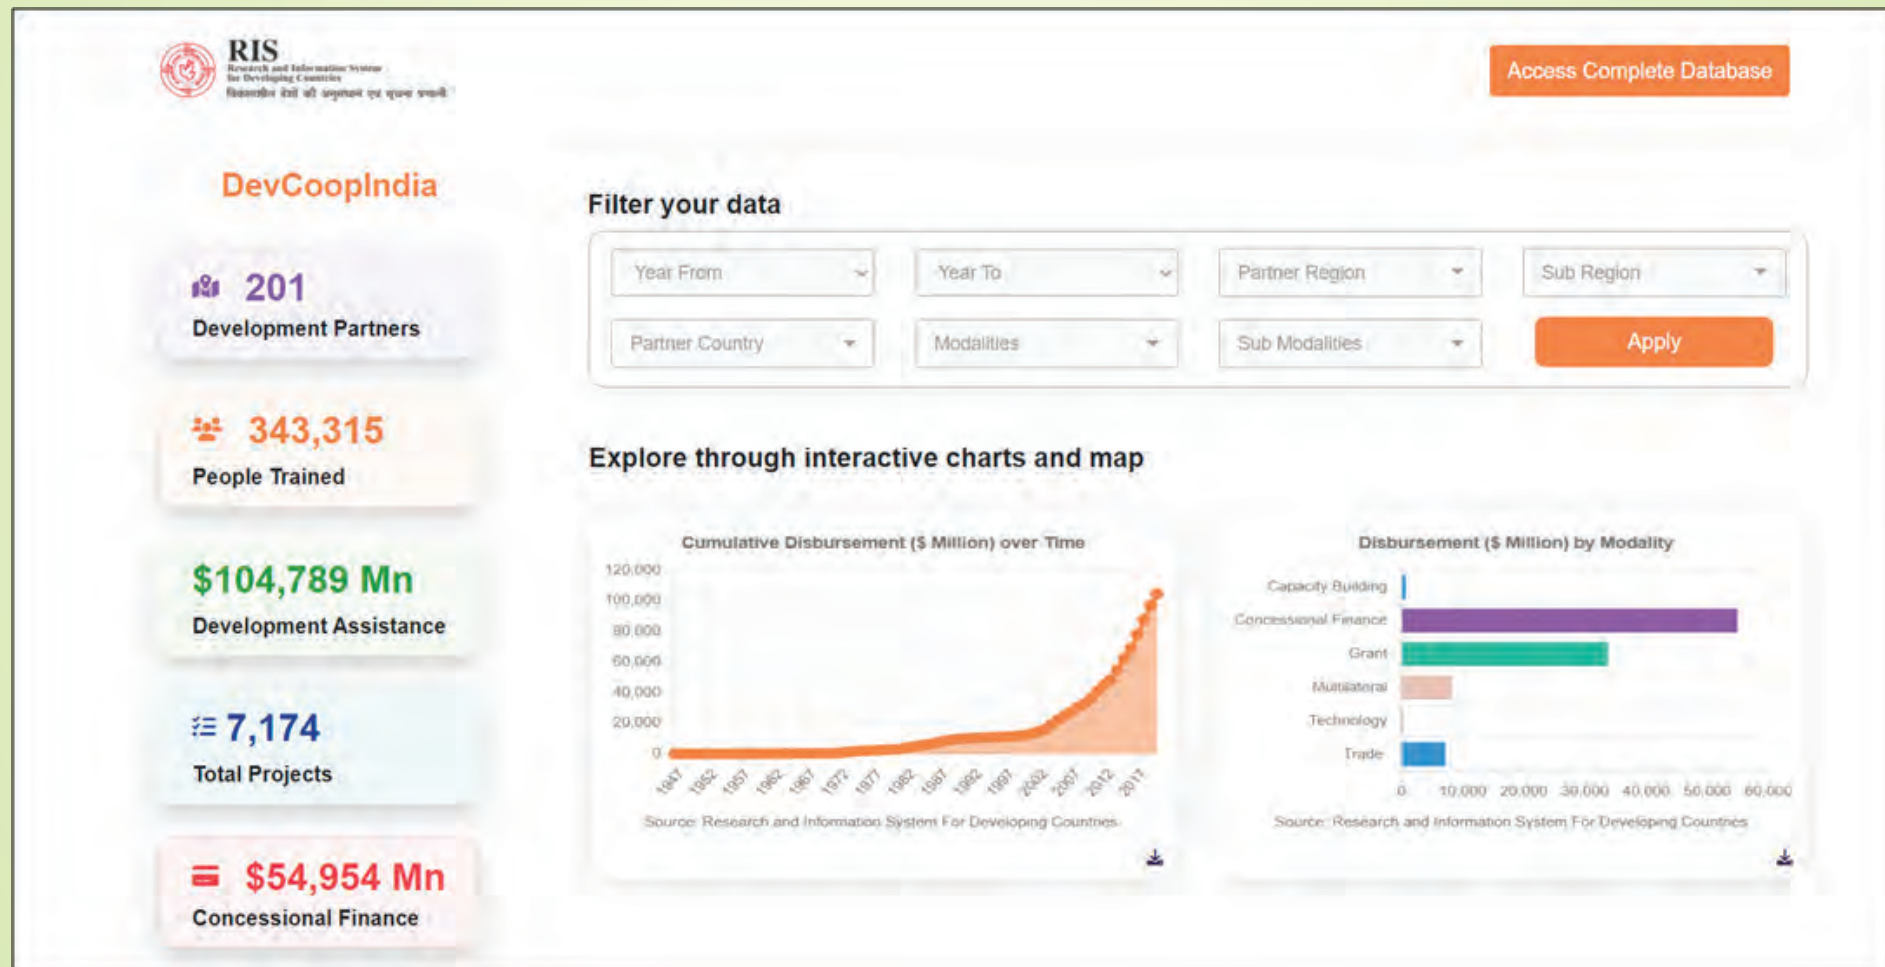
RIS
Research and Information System for Developing Countries
विकासशील देशों की अनुसंधान एवं सूचना प्रणाली

Access Complete Database

DevCoopIndia

201
Development Partners

343,315
People Trained

$104,789 Mn
Development Assistance

7,174
Total Projects

$54,954 Mn
Concessional Finance

Filter your data

Year From
Year To
Partner Region
Sub Region
Partner Country
Modalities
Sub Modalities
Apply

Explore through interactive charts and map

Cumulative Disbursement ($ Million) over Time

120,000
100,000
80,000
60,000
40,000
20,000
0

1947 1952 1957 1962 1967 1972 1977 1982 1987 1992 1997 2002 2007 2012 2017

Source: Research and Information System For Developing Countries

Disbursement ($ Million) by Modality

Capacity Building
Concessional Finance
Grant
Multilateral
Technology
Trade

0 10,000 20,000 30,000 40,000 50,000 60,000

Source: Research and Information System For Developing Countries